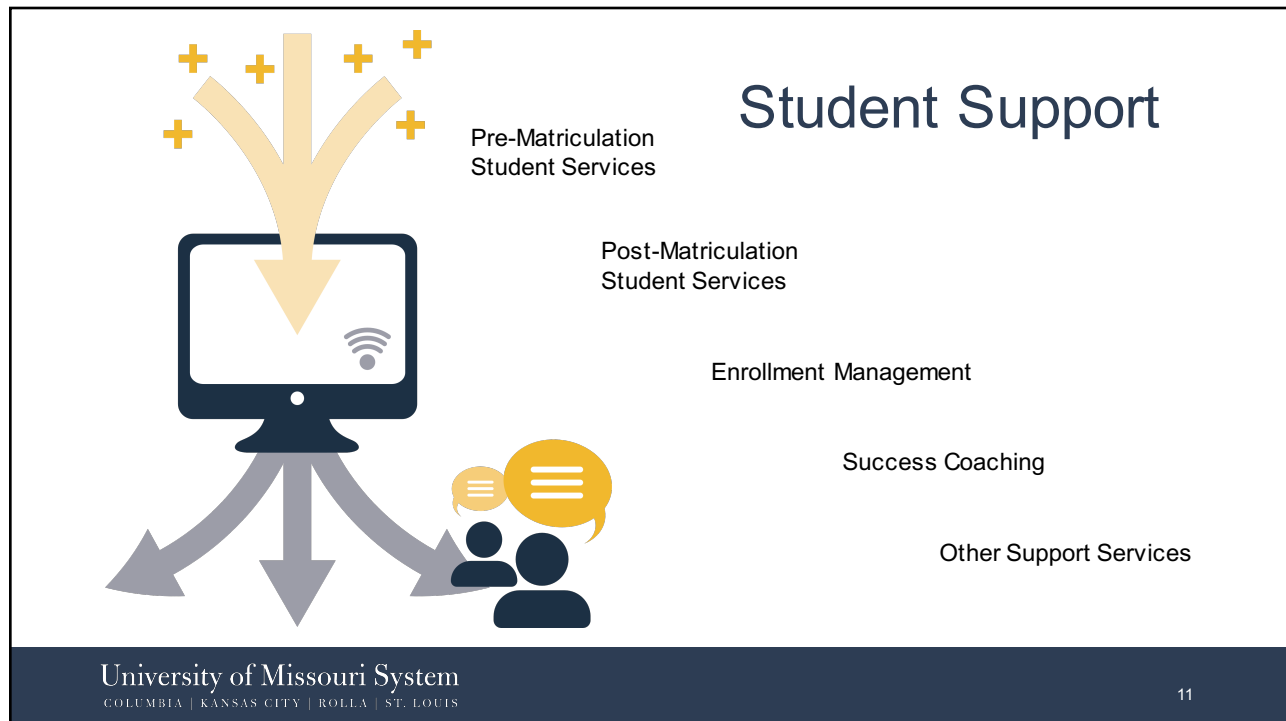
Student Support

Pre-Matriculation Student Services

Post-Matriculation Student Services

Enrollment Management

Success Coaching

Other Support Services

University of Missouri System
COLUMBIA | KANSAS CITY | ROLLA | ST. LOUIS

11